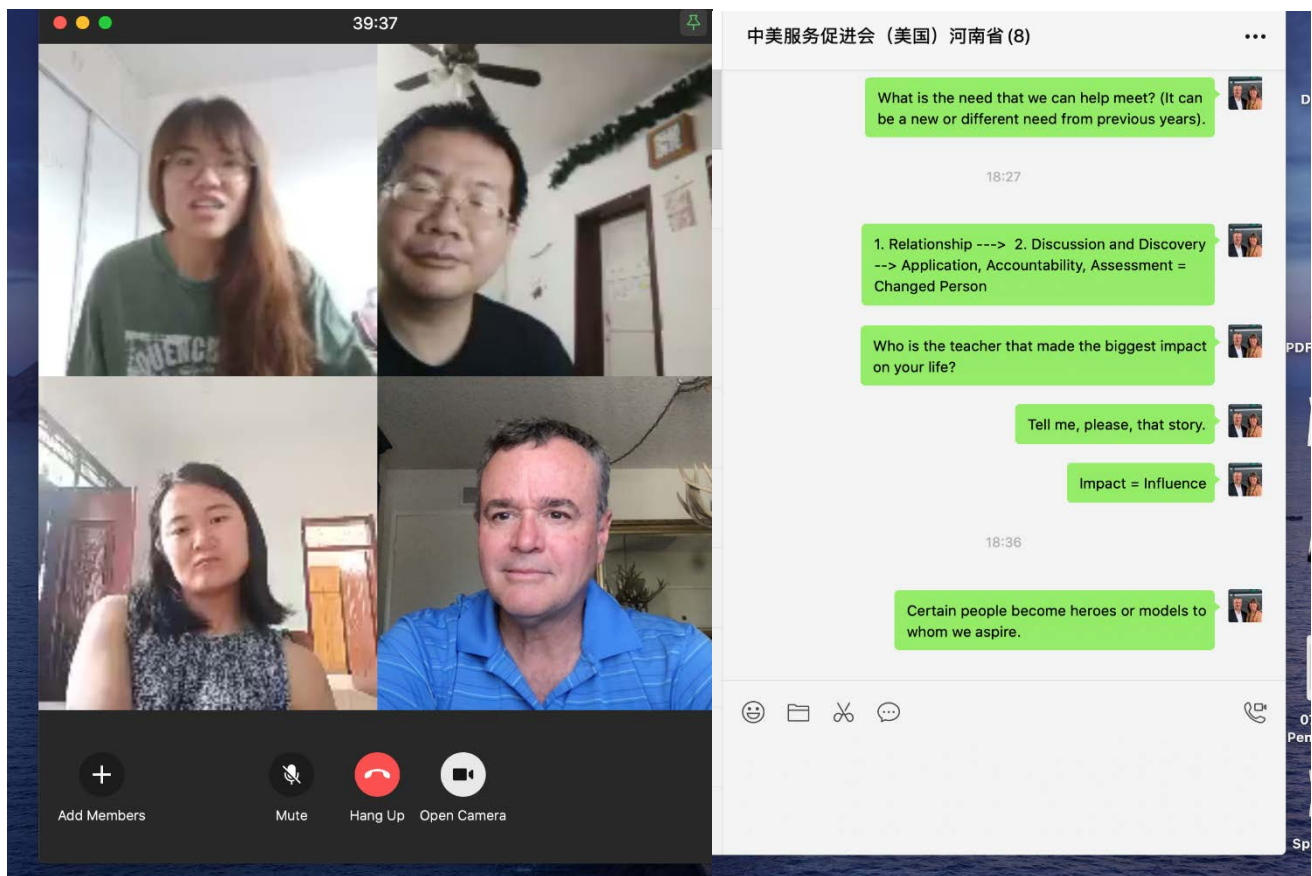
39:37

Add Members

Mute

Hang Up

Open Camera

中美服务促进会（美国）河南省 (8)

...

What is the need that we can help meet? (It can be a new or different need from previous years).

18:27

1. Relationship ---> 2. Discussion and Discovery --> Application, Accountability, Assessment = Changed Person

Who is the teacher that made the biggest impact on your life?

Tell me, please, that story.

Impact = Influence

18:36

Certain people become heroes or models to whom we aspire.

D

PDF

07
Pen

Sp